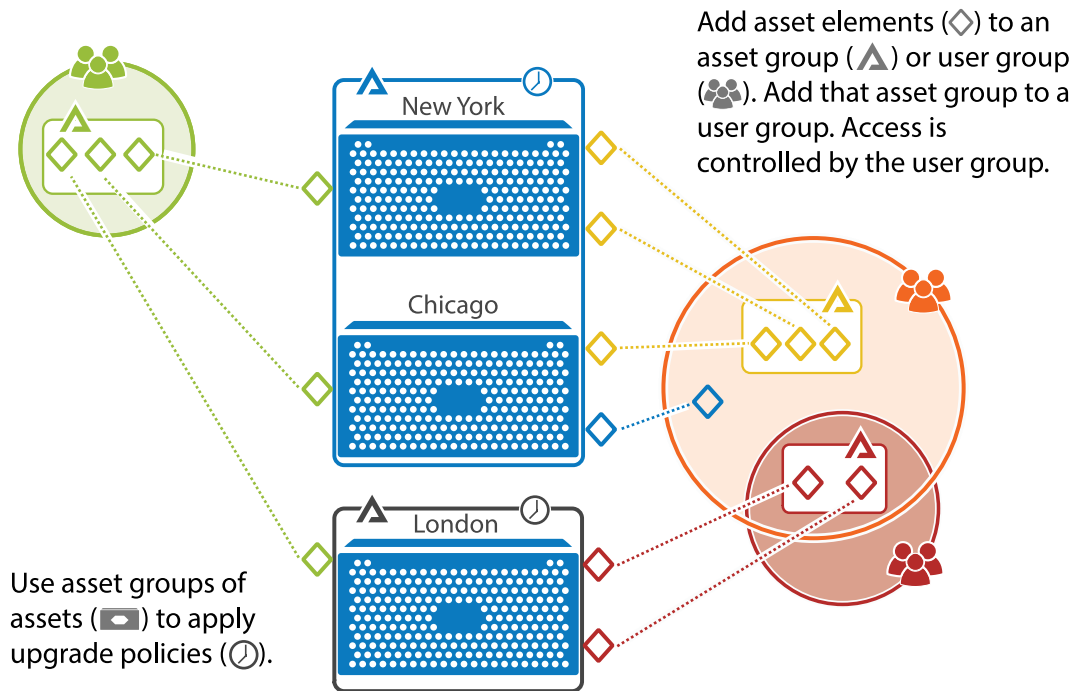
Add asset elements (◇) to an asset group (▲) or user group (👥). Add that asset group to a user group. Access is controlled by the user group.

New York

Chicago

London

Use asset groups of assets (▬) to apply upgrade policies (🕘).